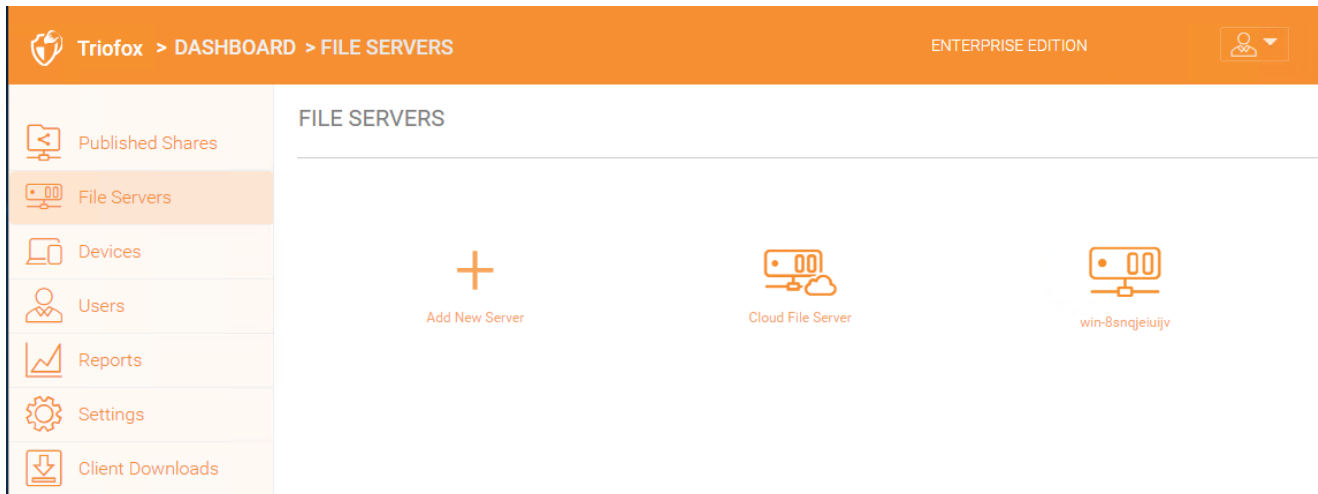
Triofox > DASHBOARD > FILE SERVERS

ENTERPRISE EDITION

Published Shares
File Servers
Devices
Users
Reports
Settings
Client Downloads

FILE SERVERS

+
Add New Server

Cloud File Server

win-8snqjeiuijv